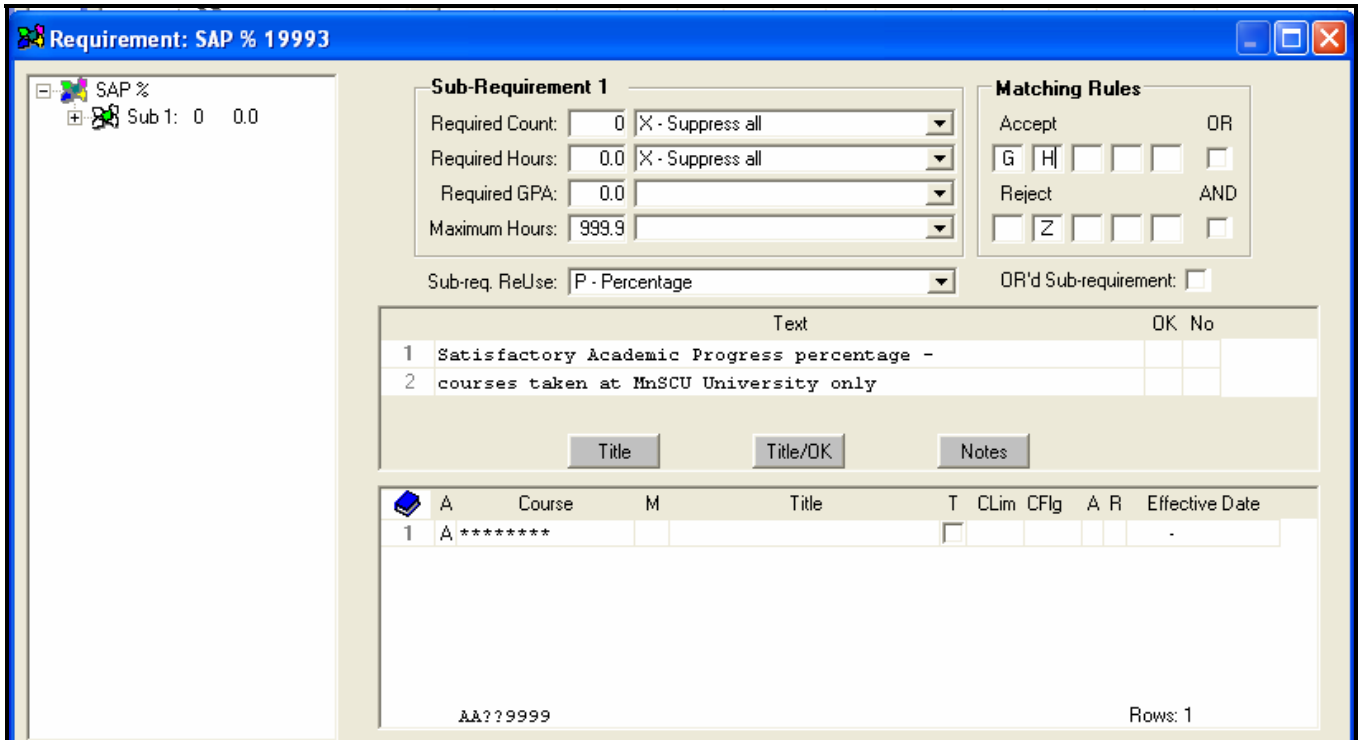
Requirement: SAP % 19993

SAP %
Sub 1: 0 0.0

Sub-Requirement 1
Required Count: 0 X - Suppress all
Required Hours: 0.0 X - Suppress all
Required GPA: 0.0
Maximum Hours: 999.9

Matching Rules
Accept OR
G H
Reject AND
Z

Sub-req. ReUse: P - Percentage
OR'd Sub-requirement:

| | Text | OK | No |
|---|---|---|---|
| 1 | Satisfactory Academic Progress percentage - | | |
| 2 | courses taken at MnSCU University only | | |

Title Title/OK Notes

| | A | Course | M | Title | T | CLim | CFlg | A | R | Effective Date |
|---|---|---|---|---|---|---|---|---|---|---|
| 1 | A | ******** | | | | | | | | - |

AA??9999
Rows: 1